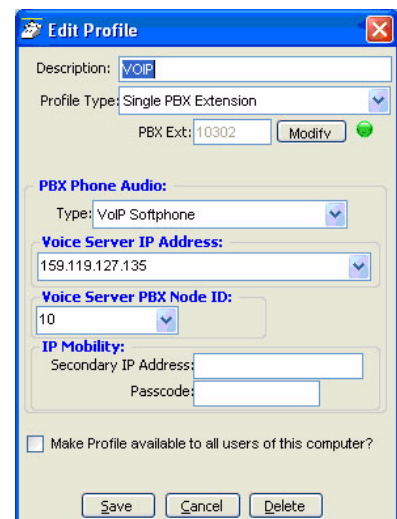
Edit Profile

Description: VOIP

Profile Type: Single PBX Extension

PBX Ext: 10302 Modify

PBX Phone Audio:

Type: VoIP Softphone

Voice Server IP Address:

159.119.127.135

Voice Server PBX Node ID:

10

IP Mobility:

Secondary IP Address:

Passcode:

Make Profile available to all users of this computer?

Save Cancel Delete